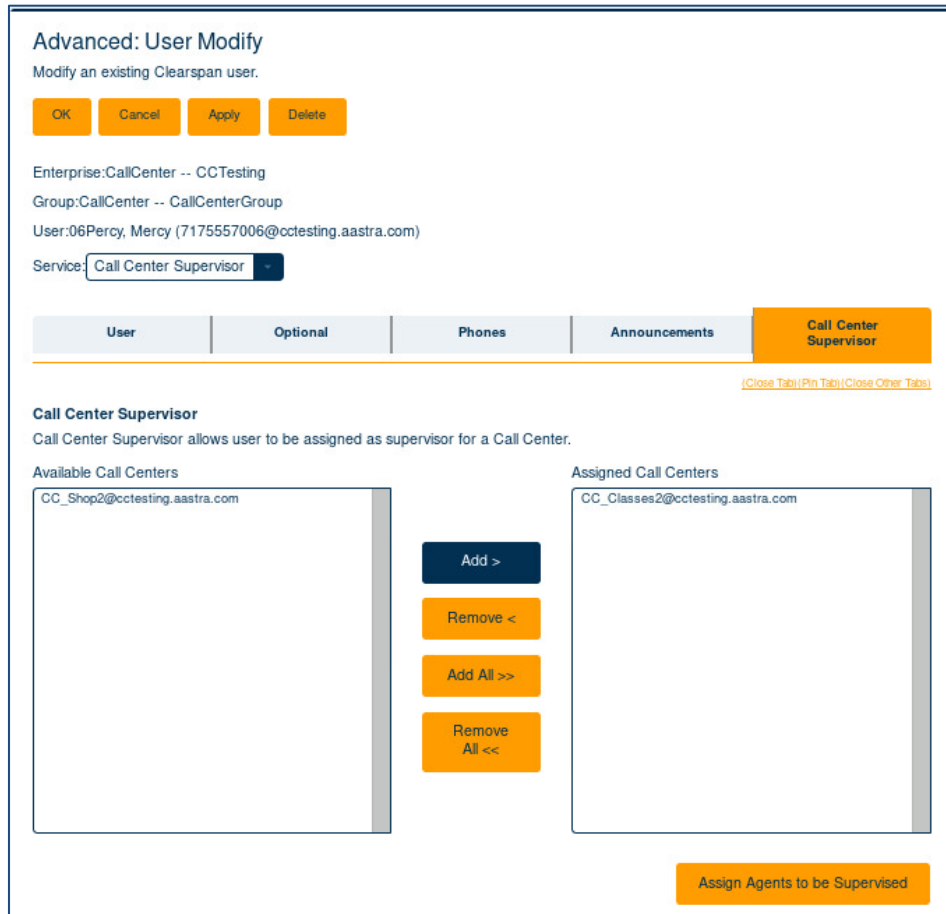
Advanced: User Modify
Modify an existing Clearspan user.

OK Cancel Apply Delete

Enterprise:CallCenter -- CCTesting
Group:CallCenter -- CallCenterGroup
User:06Percy, Mercy (7175557006@cctesting.aastra.com)
Service: Call Center Supervisor

User Optional Phones Announcements Call Center Supervisor

(Close Tab) (Pin Tab) (Close Other Tabs)

Call Center Supervisor
Call Center Supervisor allows user to be assigned as supervisor for a Call Center.

Available Call Centers
CC_Shop2@cctesting.aastra.com

Add >
Remove <
Add All >>
Remove All <<

Assigned Call Centers
CC_Classes2@cctesting.aastra.com

Assign Agents to be Supervised